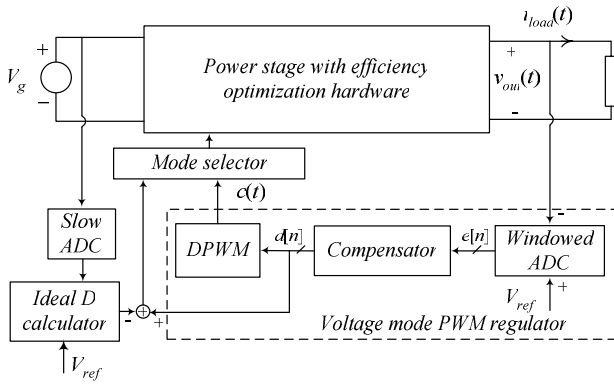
$i_{load}(t)$

+

$V_g$

−

Power stage with efficiency optimization hardware

+

$v_{out}(t)$

-

Mode selector

$c(t)$

Slow ADC

DPWM

$d[n]$

Compensator

$e[n]$

Windowed ADC

-

Ideal D calculator

-

+

$V_{ref}$

+

Voltage mode PWM regulator

$V_{ref}$